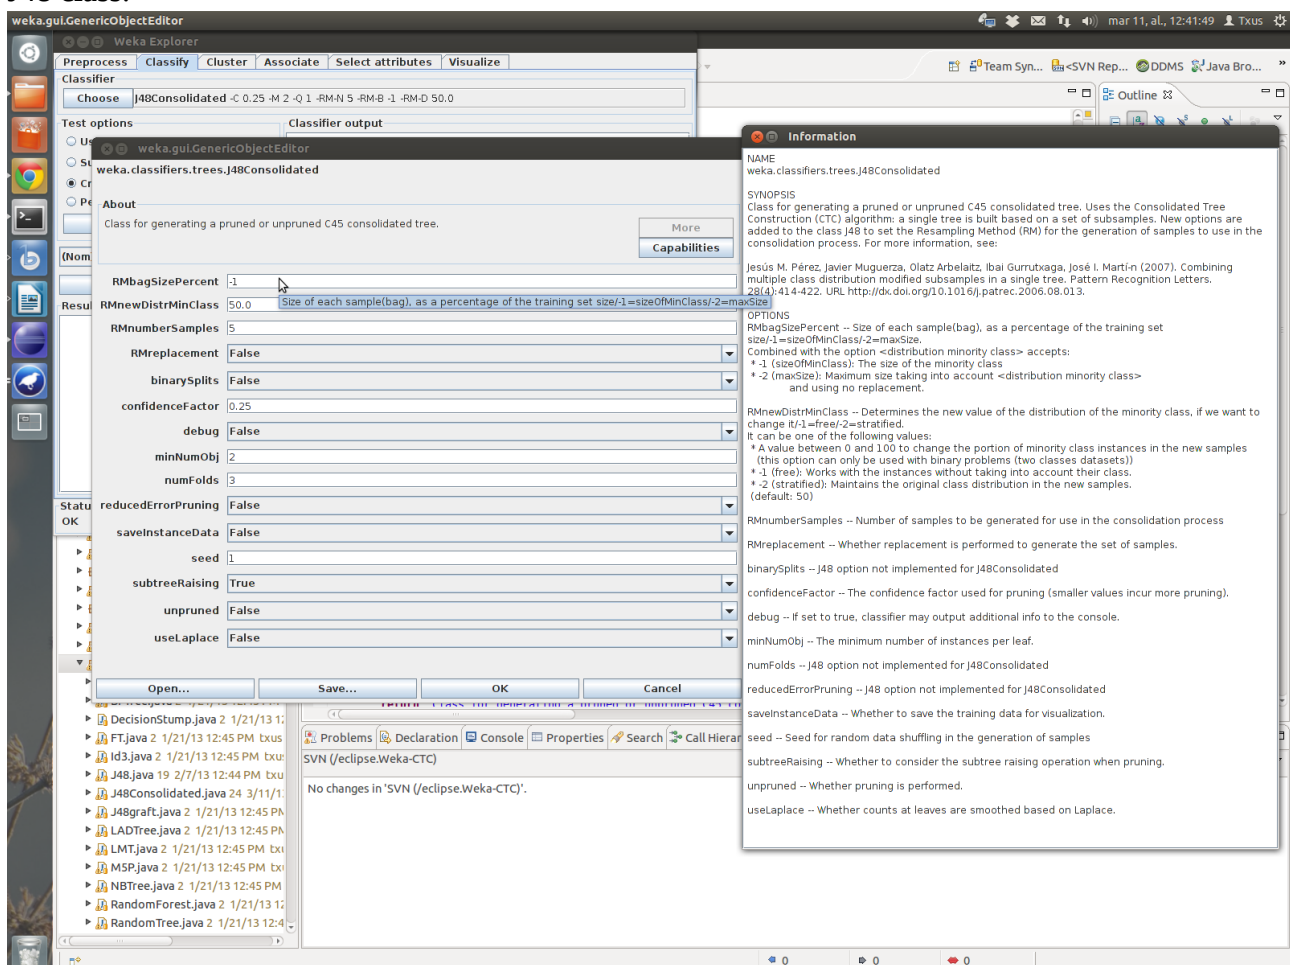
weka.gui.GenericObjectEditor

mar 11, al., 12:41:49 Txus

Weka Explorer

Preprocess Classify Cluster Associate Select attributes Visualize

Classifier

Choose J48Consolidated -C 0.25 -M 2 -Q 1 -RM-N 5 -RM-B -1 -RM-D 50.0

Test options

Classifier output

Team Syn... <SVN Rep... DDMS Java Bro...

Outline

weka.gui.GenericObjectEditor

weka.classifiers.trees.J48Consolidated

About

Class for generating a pruned or unpruned C45 consolidated tree.

More

Capabilities

RMbagSizePercent -1

RMnewDistrMinClass 50.0

Size of each sample(bag), as a percentage of the training set size/-1=sizeOfMinClass/-2=maxSize

RMnumberSamples 5

RMreplacement False

binarySplits False

confidenceFactor 0.25

debug False

minNumObj 2

numFolds 3

reducedErrorPruning False

saveInstanceData False

seed 1

subtreeRaising True

unpruned False

useLaplace False

Open... Save... OK Cancel

(Nom

Resul

Statu
OK

DecisionStump.java 2 1/21/13 1:
FT.java 2 1/21/13 12:45 PM txus
Id3.java 2 1/21/13 12:45 PM txu
J48.java 19 2/7/13 12:44 PM txu
J48Consolidated.java 24 3/11/1
J48graft.java 2 1/21/13 12:45 PM
LADTree.java 2 1/21/13 12:45 PM
LMT.java 2 1/21/13 12:45 PM tx
M5P.java 2 1/21/13 12:45 PM tx
NBTree.java 2 1/21/13 12:45 PM
RandomForest.java 2 1/21/13 1:
RandomTree.java 2 1/21/13 12:4

Problems Declaration Console Properties Search Call Hierar

SVN (/eclipse.Weka-CTC)

No changes in 'SVN (/eclipse.Weka-CTC)'.

Information

NAME
weka.classifiers.trees.J48Consolidated

SYNOPSIS
Class for generating a pruned or unpruned C45 consolidated tree. Uses the Consolidated Tree Construction (CTC) algorithm: a single tree is built based on a set of subsamples. New options are added to the class J48 to set the Resampling Method (RM) for the generation of samples to use in the consolidation process. For more information, see:

Jesús M. Pérez, Javier Muguerza, Olatz Arbelaitz, Ibai Gurrutxaga, José I. Martín (2007). Combining multiple class distribution modified subsamples in a single tree. Pattern Recognition Letters. 28(4):414-422. URL http://dx.doi.org/10.1016/j.patrec.2006.08.013.

OPTIONS
RMbagSizePercent -- Size of each sample(bag), as a percentage of the training set size/-1=sizeOfMinClass/-2=maxSize.
Combined with the option <distribution minority class> accepts:
* -1 (sizeOfMinClass): The size of the minority class
* -2 (maxSize): Maximum size taking into account <distribution minority class> and using no replacement.

RMnewDistrMinClass -- Determines the new value of the distribution of the minority class, if we want to change it/-1=free/-2=stratified.
It can be one of the following values:
* A value between 0 and 100 to change the portion of minority class instances in the new samples (this option can only be used with binary problems (two classes datasets))
* -1 (free): Works with the instances without taking into account their class.
* -2 (stratified): Maintains the original class distribution in the new samples.
(default: 50)

RMnumberSamples -- Number of samples to be generated for use in the consolidation process

RMreplacement -- Whether replacement is performed to generate the set of samples.

binarySplits -- J48 option not implemented for J48Consolidated

confidenceFactor -- The confidence factor used for pruning (smaller values incur more pruning).

debug -- If set to true, classifier may output additional info to the console.

minNumObj -- The minimum number of instances per leaf.

numFolds -- J48 option not implemented for J48Consolidated

reducedErrorPruning -- J48 option not implemented for J48Consolidated

saveInstanceData -- Whether to save the training data for visualization.

seed -- Seed for random data shuffling in the generation of samples

subtreeRaising -- Whether to consider the subtree raising operation when pruning.

unpruned -- Whether pruning is performed.

useLaplace -- Whether counts at leaves are smoothed based on Laplace.

0 0 0